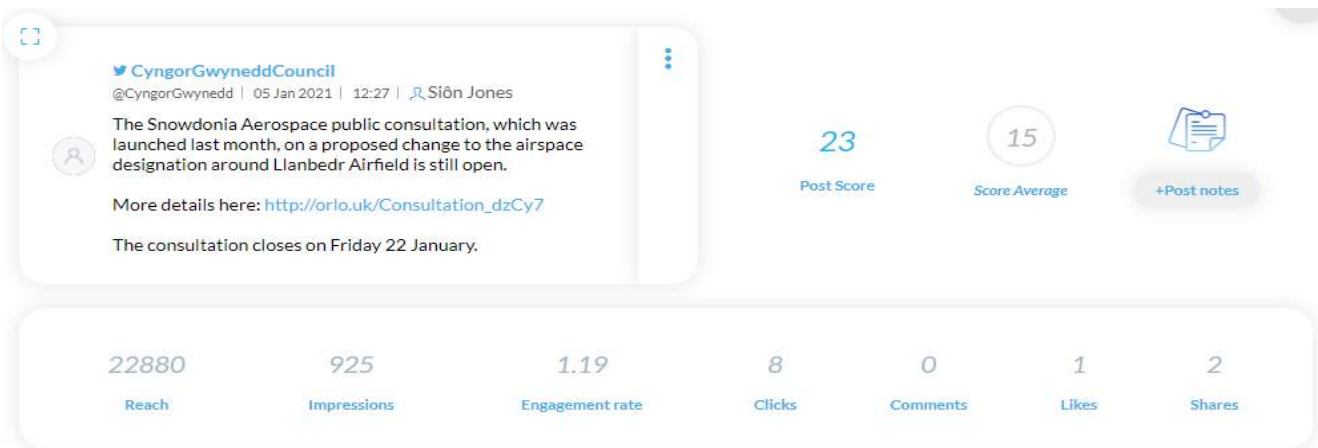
CyngorGwyneddCouncil
@CyngorGwynedd | 05 Jan 2021 | 12:27 | Siôn Jones

The Snowdonia Aerospace public consultation, which was launched last month, on a proposed change to the airspace designation around Llanbedr Airfield is still open.

More details here: http://orlo.uk/Consultation_dzCy7

The consultation closes on Friday 22 January.

23
Post Score

15
Score Average

+Post notes

22880
Reach

925
Impressions

1.19
Engagement rate

8
Clicks

0
Comments

1
Likes

2
Shares